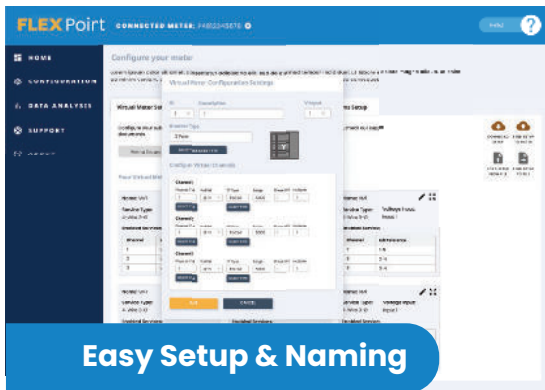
FLEX Point CONNECTED METER: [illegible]

HOME
CONFIGURATION
DATA ANALYSIS
SUPPORT
ABOUT

Configure your meter

Virtual Meter Se

Virtual Meter Configuration Settings

Description

Meter Type

Configure Virtual Channels

Channel

Channel

Channel

Service Type

ts Setup

OK
CANCEL

Easy Setup & Naming